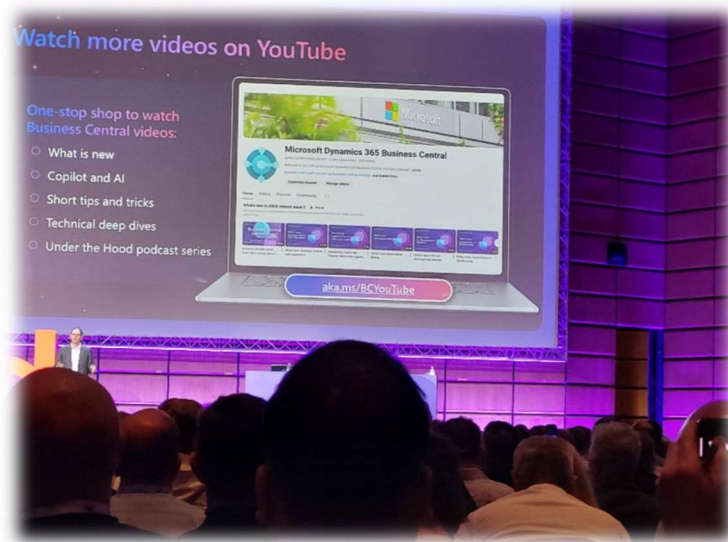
Watch more videos on YouTube

One-stop shop to watch Business Central videos:

What is new

Copilot and AI

Short tips and tricks

Technical deep dives

Under the Hood podcast series

Microsoft

Microsoft Dynamics 365 Business Central

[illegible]

aka.ms/BCYouTube